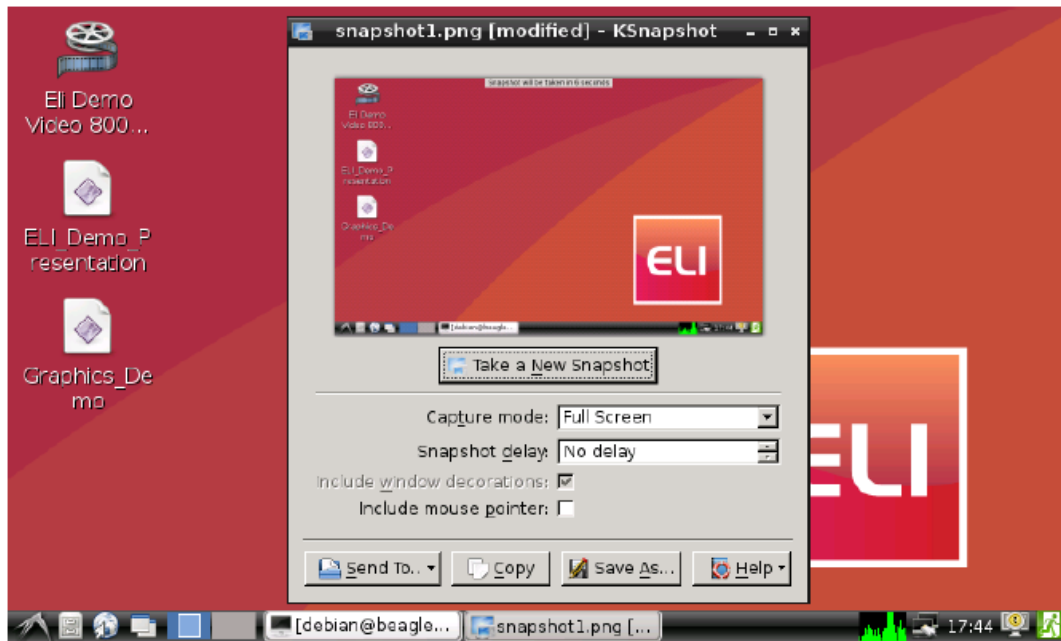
Eli Demo Video 800...

ELI_Demo_Presentation

Graphics_Demo

snapshot1.png [modified] - KSnapshot

Snapshot will be taken in 6 seconds

Eli Demo Video 800...

ELI_Demo_Presentation

Graphics_Demo

ELI

[debian@beagle...

Take a New Snapshot

Capture mode: Full Screen

Snapshot delay: No delay

Include window decorations:

Include mouse pointer:

Send To... Copy Save As... Help

ELI

[debian@beagle... snapshot1.png [... 17:44